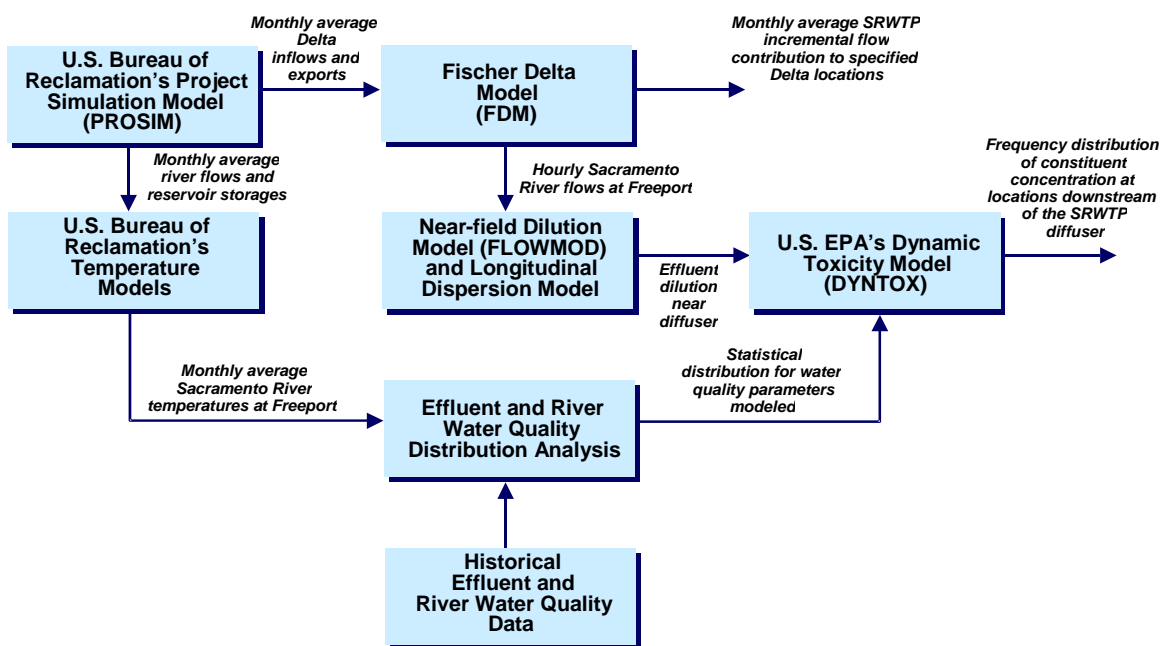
U.S. Bureau of Reclamation's Project Simulation Model (PROSIM)

Monthly average Delta inflows and exports

Fischer Delta Model (FDM)

Monthly average SRWTP incremental flow contribution to specified Delta locations

Monthly average river flows and reservoir storages

Hourly Sacramento River flows at Freeport

Frequency distribution of constituent concentration at locations downstream of the SRWTP diffuser

U.S. Bureau of Reclamation's Temperature Models

Near-field Dilution Model (FLOWMOD) and Longitudinal Dispersion Model

Effluent dilution near diffuser

U.S. EPA's Dynamic Toxicity Model (DYNTOX)

Monthly average Sacramento River temperatures at Freeport

Statistical distribution for water quality parameters modeled

Effluent and River Water Quality Distribution Analysis

Historical Effluent and River Water Quality Data